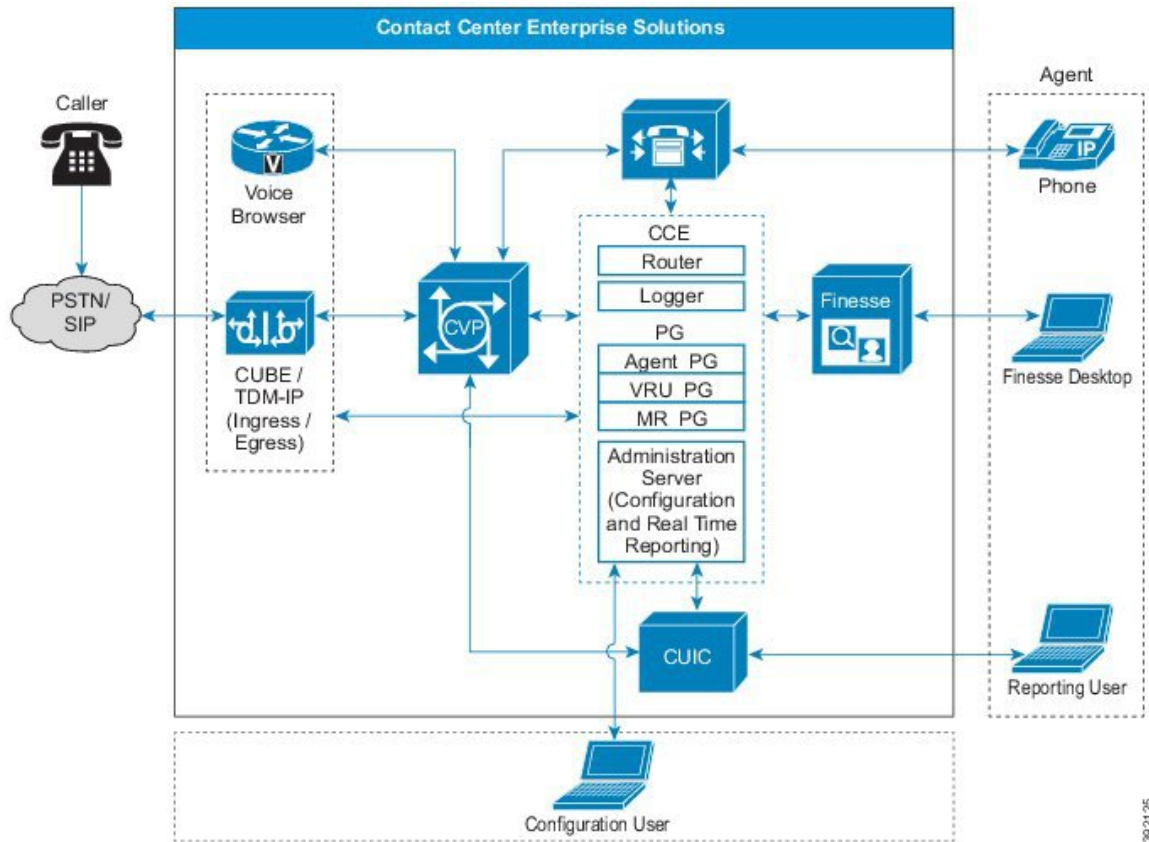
Contact Center Enterprise Solutions

Caller

PSTN/ SIP

Voice Browser

CUBE / TDM-IP (Ingress / Egress)

CVP

CCE
Router
Logger
PG
Agent PG
VRU PG
MR PG
Administration Server (Configuration and Real Time Reporting)

Finesse

CUIC

Agent

IP

Phone

Finesse Desktop

Reporting User

Configuration User

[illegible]